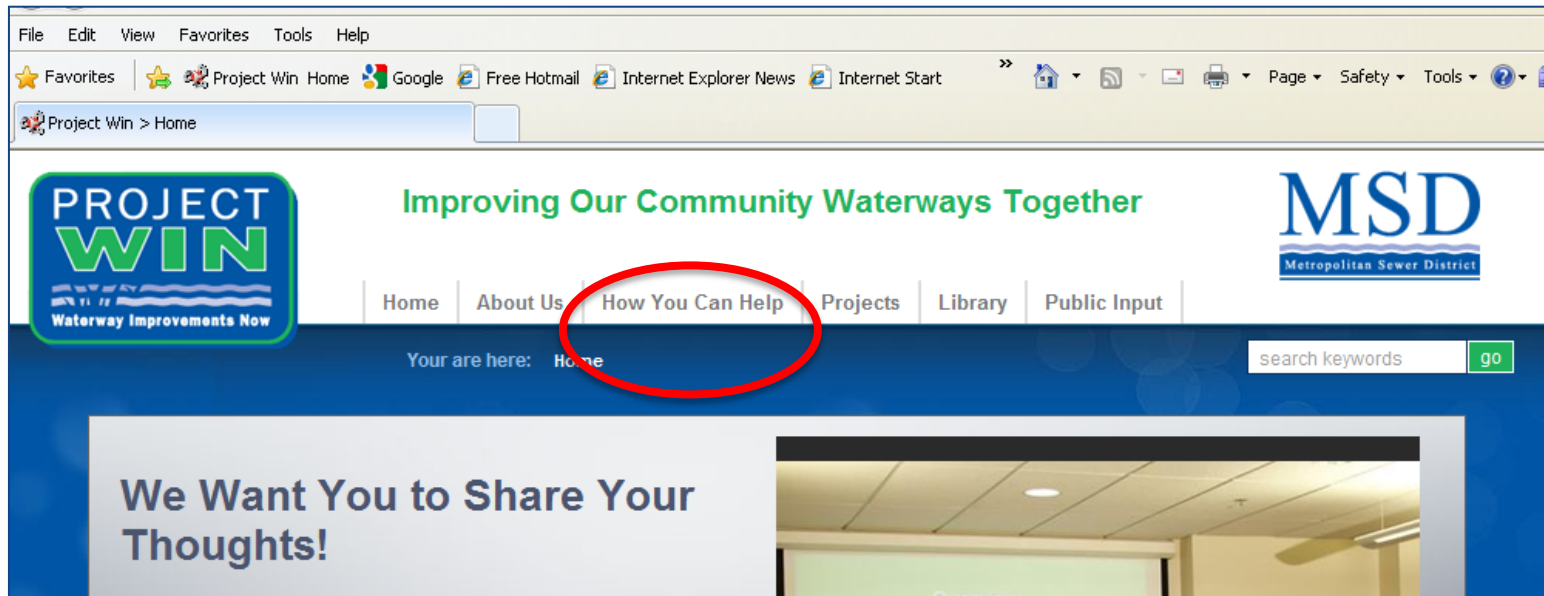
File Edit View Favorites Tools Help

Favorites Project Win Home Google Free Hotmail Internet Explorer News Internet Start » Page Safety Tools

Project Win > Home

PROJECT WIN Waterway Improvements Now

Improving Our Community Waterways Together

MSD Metropolitan Sewer District

Home About Us How You Can Help Projects Library Public Input

Your are here: Home

search keywords go

We Want You to Share Your Thoughts!